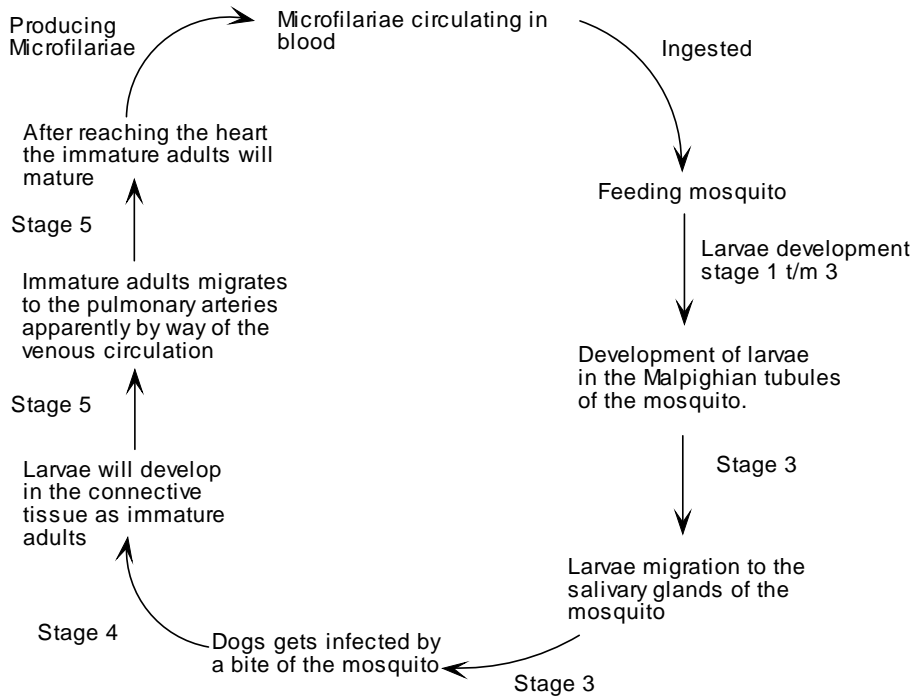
Producing Microfilariae

Microfilariae circulating in blood

Ingested

Feeding mosquito

Larvae development stage 1 t/m 3

Development of larvae in the Malpighian tubules of the mosquito.

Stage 3

Larvae migration to the salivary glands of the mosquito

Stage 3

Dogs gets infected by a bite of the mosquito

Stage 4

Larvae will develop in the connective tissue as immature adults

Stage 5

Immature adults migrates to the pulmonary arteries apparently by way of the venous circulation

Stage 5

After reaching the heart the immature adults will mature